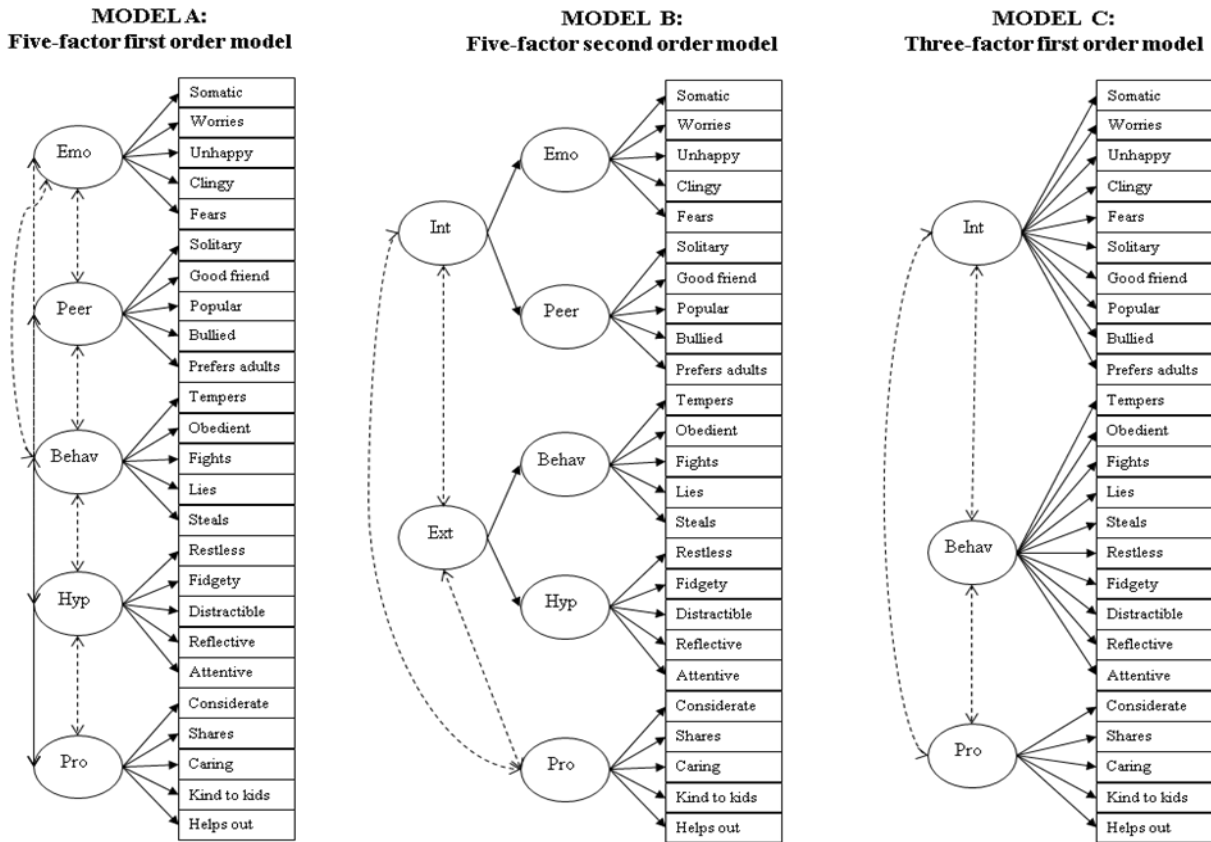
MODEL A:
Five-factor first order model

Emo
Peer
Behav
Hyp
Pro

Somatic
Worries
Unhappy
Clingy
Fears
Solitary
Good friend
Popular
Bullied
Prefers adults
Tempers
Obedient
Fights
Lies
Steals
Restless
Fidgety
Distractible
Reflective
Attentive
Considerate
Shares
Caring
Kind to kids
Helps out

MODEL B:
Five-factor second order model

Int
Ext
Emo
Peer
Behav
Hyp
Pro

Somatic
Worries
Unhappy
Clingy
Fears
Solitary
Good friend
Popular
Bullied
Prefers adults
Tempers
Obedient
Fights
Lies
Steals
Restless
Fidgety
Distractible
Reflective
Attentive
Considerate
Shares
Caring
Kind to kids
Helps out

MODEL C:
Three-factor first order model

Int
Behav
Pro

Somatic
Worries
Unhappy
Clingy
Fears
Solitary
Good friend
Popular
Bullied
Prefers adults
Tempers
Obedient
Fights
Lies
Steals
Restless
Fidgety
Distractible
Reflective
Attentive
Considerate
Shares
Caring
Kind to kids
Helps out